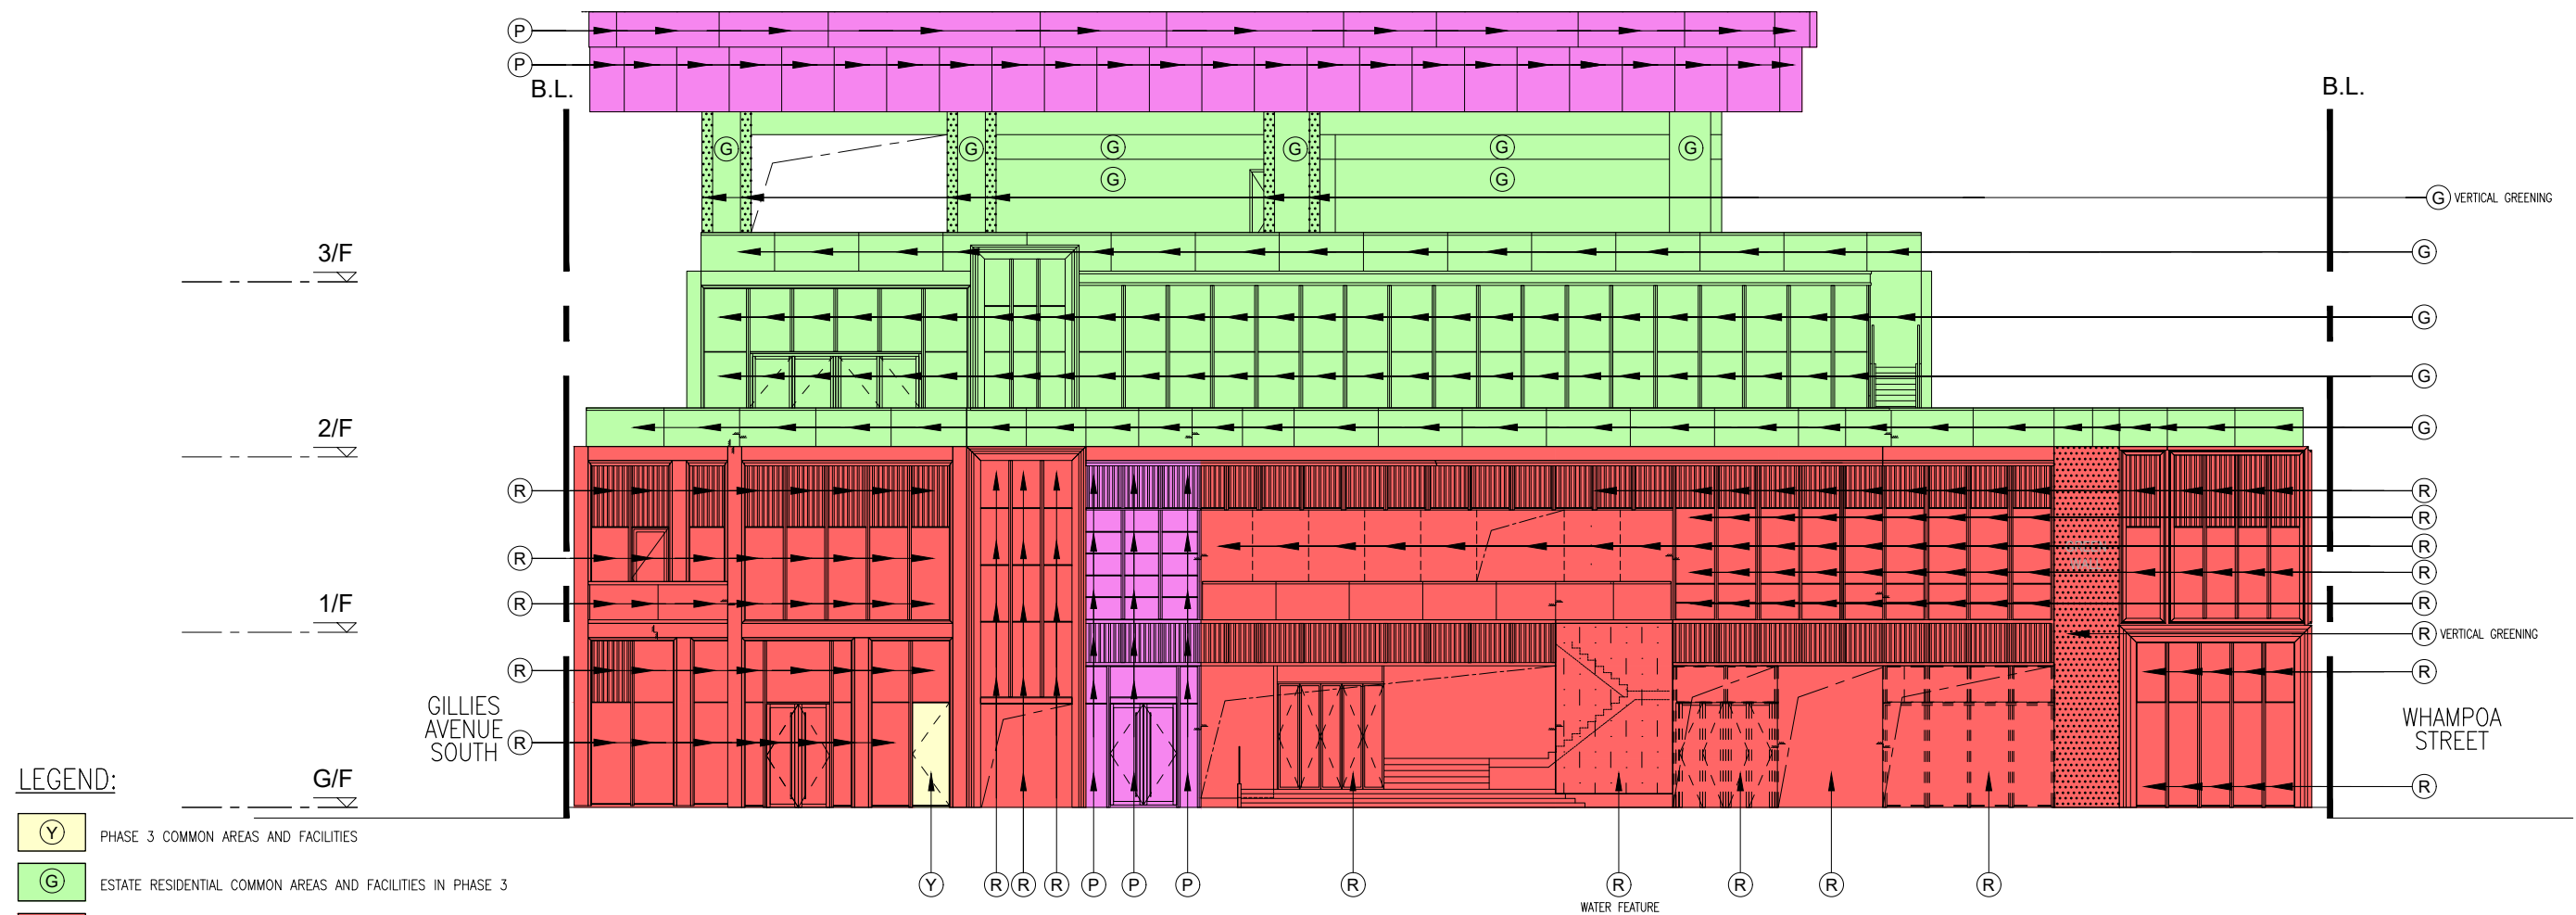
P
P
B.L.
B.L.
G G G G G G G G
G VERTICAL GREENING
3/F
G
G
G
2/F
G
R R
R R
R R
1/F
R R
R R
R VERTICAL GREENING
R R
GILLIES AVENUE SOUTH
R
WHAMPOA STREET
R
G/F
LEGEND:
Y PHASE 3 COMMON AREAS AND FACILITIES
G ESTATE RESIDENTIAL COMMON AREAS AND FACILITIES IN PHASE 3
Y R R R P P P R R R R R
WATER FEATURE